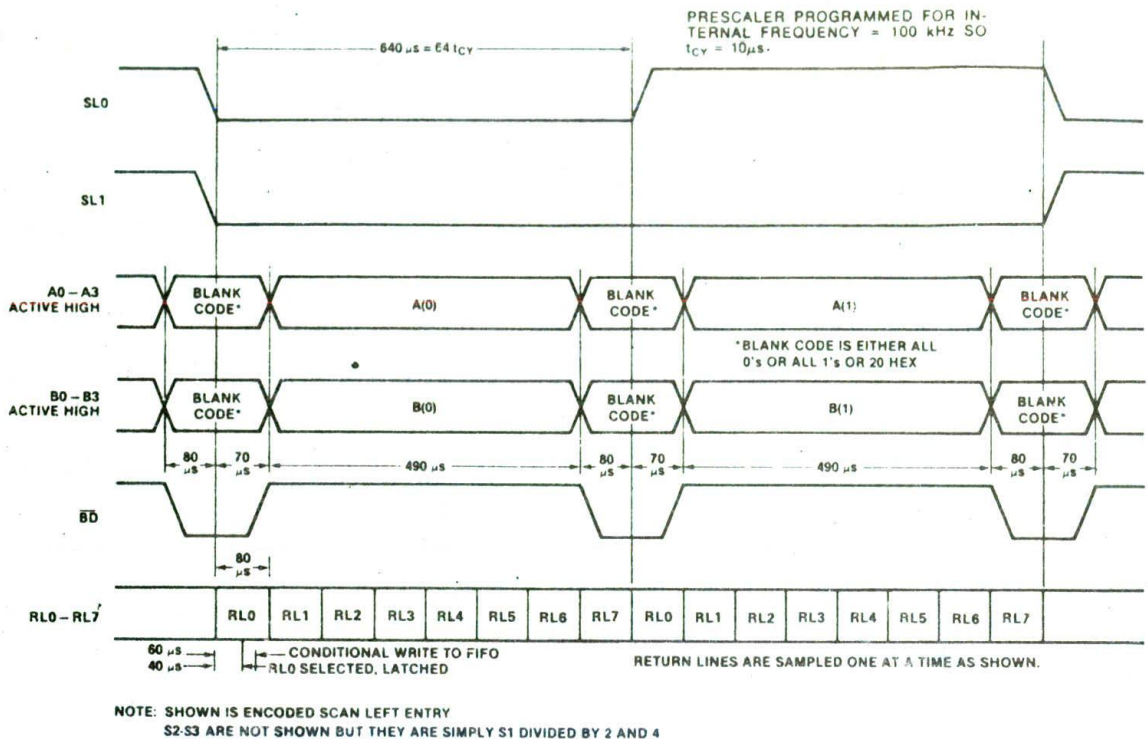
PRESCALER PROGRAMMED FOR INTERNAL FREQUENCY = 100 kHz SO $t_{CY}$ = 10$\mu$s.

640 $\mu$s = 64 $t_{CY}$

SL0

SL1

A0 – A3 ACTIVE HIGH

BLANK CODE*

A(0)

BLANK CODE*

A(1)

BLANK CODE*

*BLANK CODE IS EITHER ALL 0's OR ALL 1's OR 20 HEX

B0 – B3 ACTIVE HIGH

BLANK CODE*

B(0)

BLANK CODE*

B(1)

BLANK CODE*

80 $\mu$s

70 $\mu$s

490 $\mu$s

80 $\mu$s

70 $\mu$s

490 $\mu$s

80 $\mu$s

70 $\mu$s

$\overline{BD}$

80 $\mu$s

RL0 – RL7

| RL0 | RL1 | RL2 | RL3 | RL4 | RL5 | RL6 | RL7 | RL0 | RL1 | RL2 | RL3 | RL4 | RL5 | RL6 | RL7 |
|---|---|---|---|---|---|---|---|---|---|---|---|---|---|---|---|

60 $\mu$s

40 $\mu$s

CONDITIONAL WRITE TO FIFO

RL0 SELECTED, LATCHED

RETURN LINES ARE SAMPLED ONE AT A TIME AS SHOWN.

NOTE: SHOWN IS ENCODED SCAN LEFT ENTRY
S2-S3 ARE NOT SHOWN BUT THEY ARE SIMPLY S1 DIVIDED BY 2 AND 4